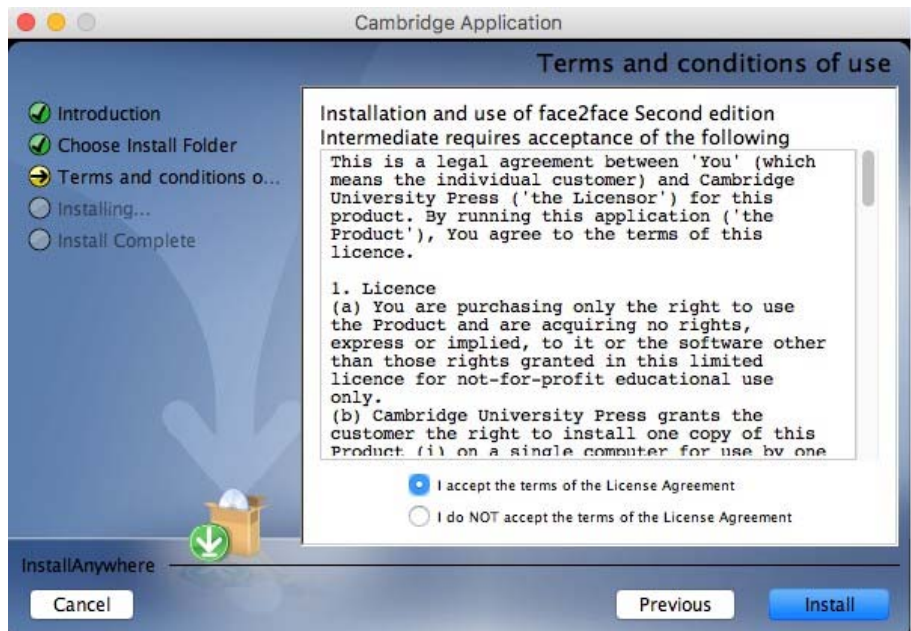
Cambridge Application

Terms and conditions of use

Introduction
Choose Install Folder
Terms and conditions o...
Installing...
Install Complete

Installation and use of face2face Second edition Intermediate requires acceptance of the following

This is a legal agreement between 'You' (which means the individual customer) and Cambridge University Press ('the Licensor') for this product. By running this application ('the Product'), You agree to the terms of this licence.

1. Licence
(a) You are purchasing only the right to use the Product and are acquiring no rights, express or implied, to it or the software other than those rights granted in this limited licence for not-for-profit educational use only.
(b) Cambridge University Press grants the customer the right to install one copy of this Product (i) on a single computer for use by one

I accept the terms of the License Agreement
I do NOT accept the terms of the License Agreement

InstallAnywhere

Cancel
Previous
Install